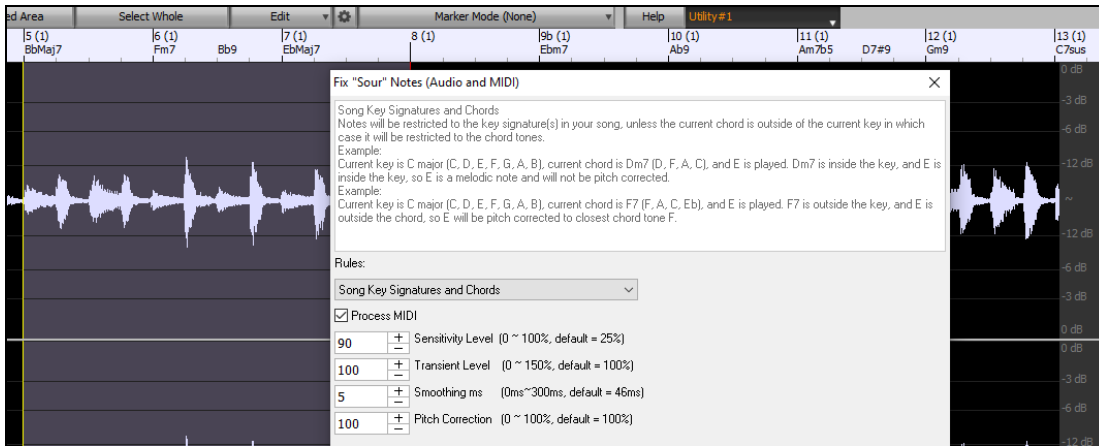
ed Area | Select Whole | Edit | Marker Mode (None) | Help | Utility#1

5 (1) BbMaj7 | 6 (1) Fm7 | Bb9 | 7 (1) EbMaj7 | 8 (1) | 9b (1) Ebm7 | 10 (1) Ab9 | 11 (1) Am7b5 | D7#9 | 12 (1) Gm9 | 13 (1) C7sus

0 dB
-3 dB
-6 dB
-12 dB
~
-12 dB
-6 dB
-3 dB
0 dB
0 dB
-3 dB
-6 dB
-12 dB

Fix "Sour" Notes (Audio and MIDI)

Song Key Signatures and Chords
Notes will be restricted to the key signature(s) in your song, unless the current chord is outside of the current key in which case it will be restricted to the chord tones.
Example:
Current key is C major (C, D, E, F, G, A, B), current chord is Dm7 (D, F, A, C), and E is played. Dm7 is inside the key, and E is inside the key, so E is a melodic note and will not be pitch corrected.
Example:
Current key is C major (C, D, E, F, G, A, B), current chord is F7 (F, A, C, Eb), and E is played. F7 is outside the key, and E is outside the chord, so E will be pitch corrected to closest chord tone F.

Rules:

Song Key Signatures and Chords

Process MIDI

90 Sensitivity Level (0 ~ 100%, default = 25%)

100 Transient Level (0 ~ 150%, default = 100%)

5 Smoothing ms (0ms~300ms, default = 46ms)

100 Pitch Correction (0 ~ 100%, default = 100%)